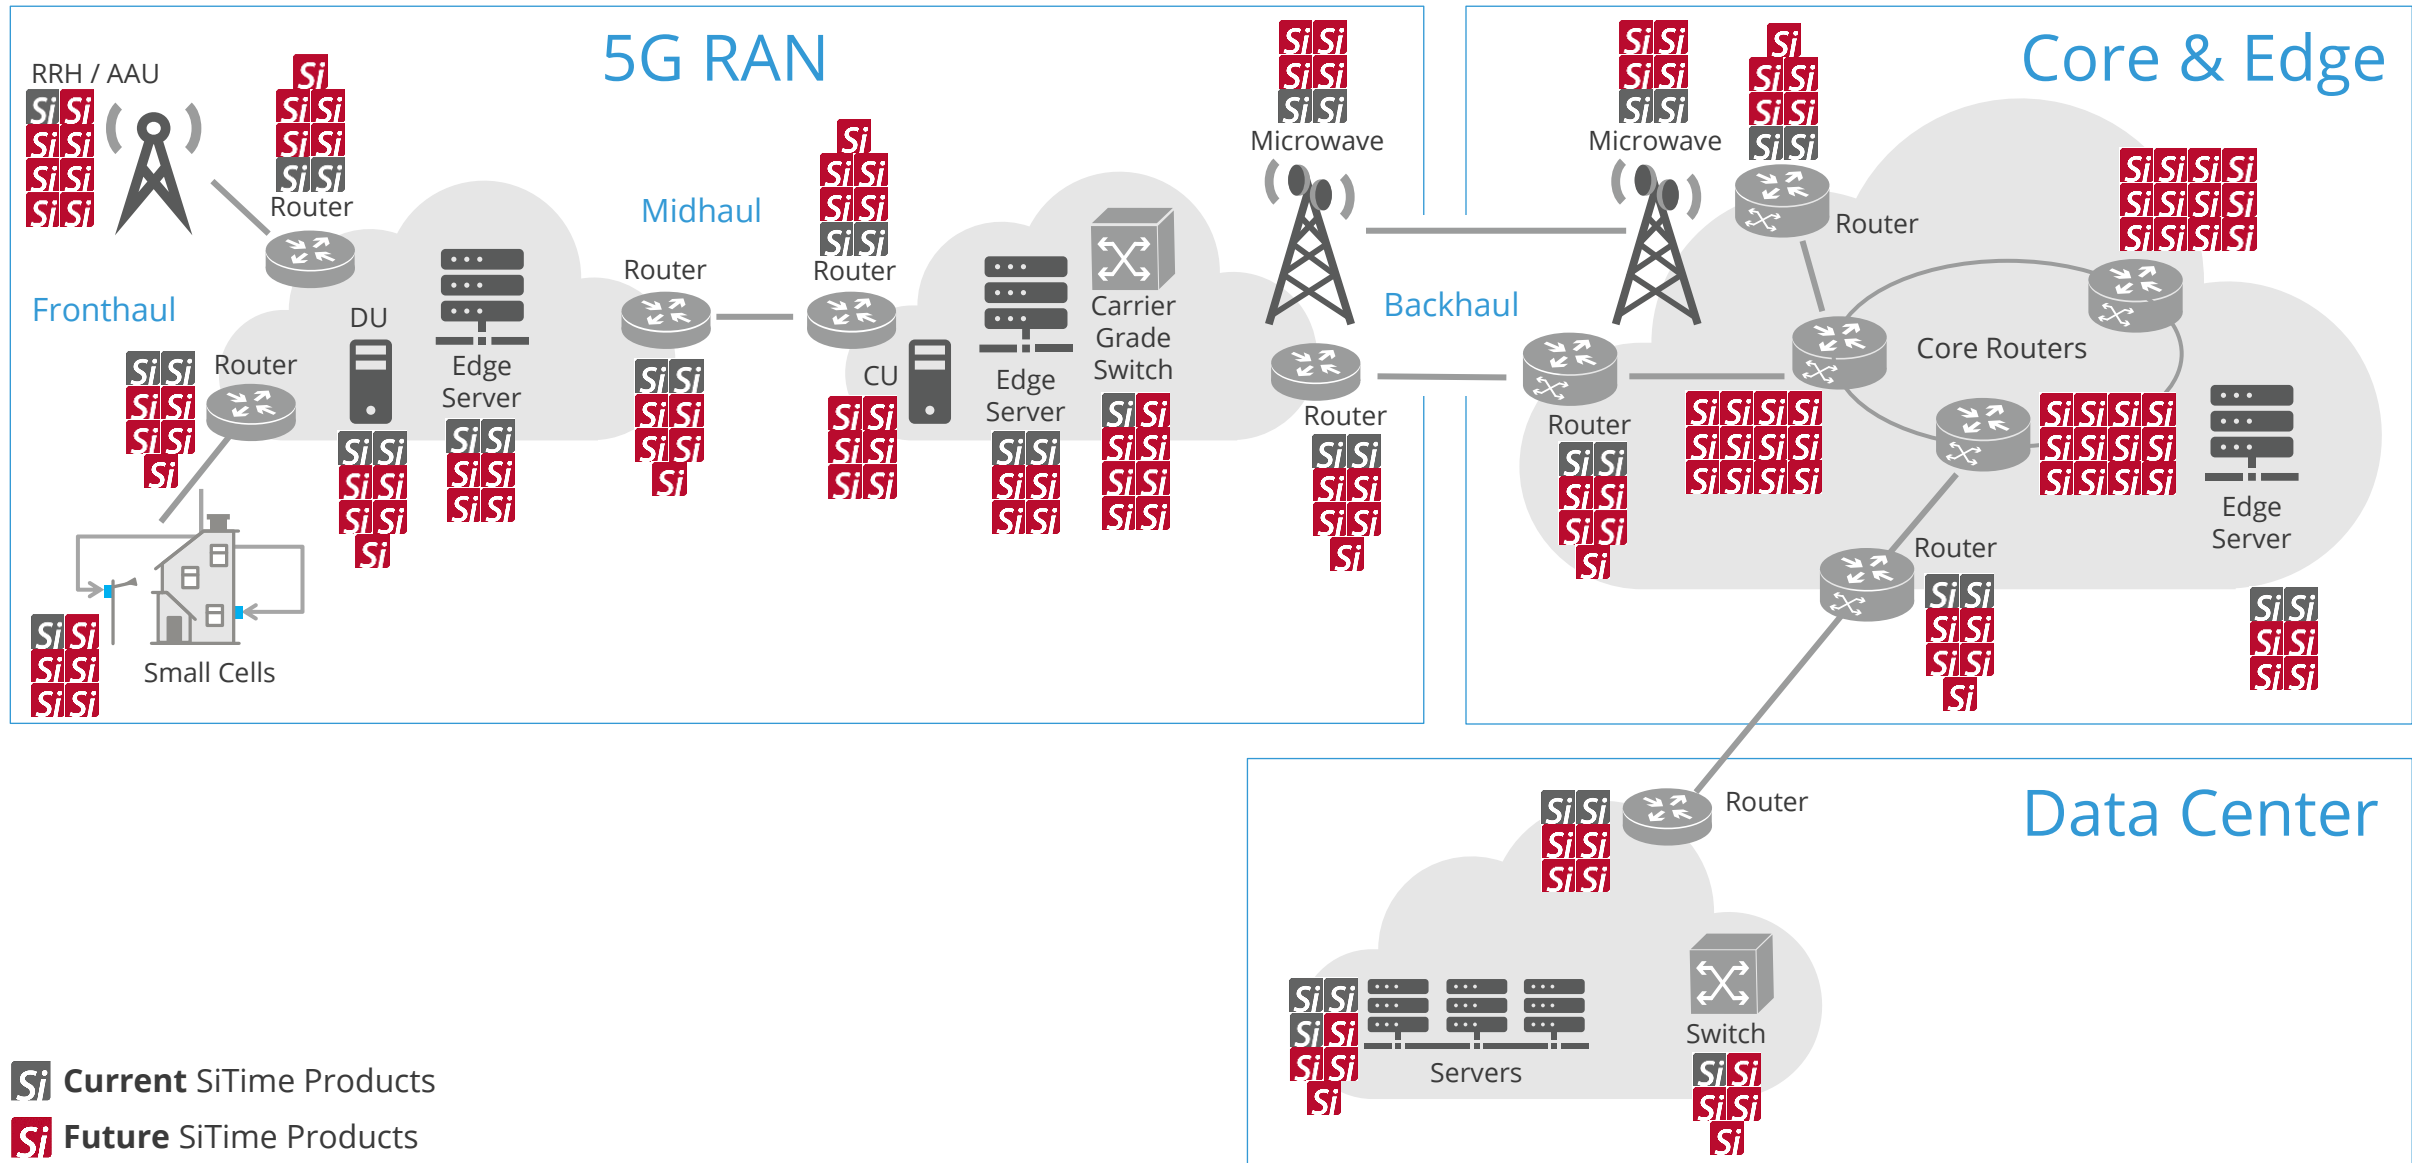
5G RAN

RRH / AAU

Router

Fronthaul

Router

DU

Edge Server

Midhaul

Router

Router

CU

Edge Server

Carrier Grade Switch

Microwave

Router

Backhaul

Small Cells

Core & Edge

Microwave

Router

Core Routers

Router

Router

Edge Server

Data Center

Router

Switch

Servers

Current SiTime Products

Future SiTime Products